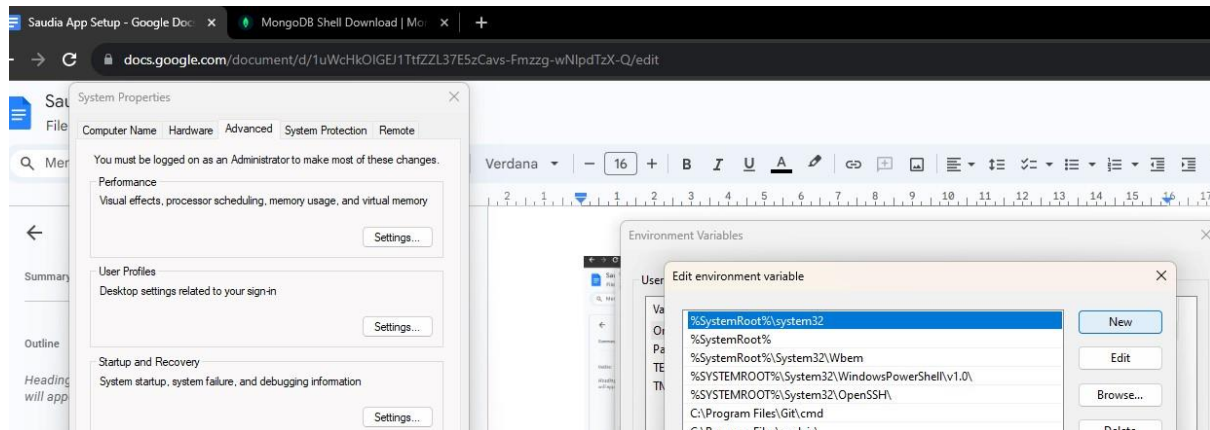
Saudia App Setup - Google Doc ×
MongoDB Shell Download | Mo ×
+
docs.google.com/document/d/1uWcHkOIGEJ1TtfZZL37E5zCavs-Fmzzg-wNlpdTzX-Q/edit

Sau
File
Q Mer
Summary
Outline
Heading
will app

System Properties
Computer Name Hardware Advanced System Protection Remote
You must be logged on as an Administrator to make most of these changes.
Performance
Visual effects, processor scheduling, memory usage, and virtual memory
Settings...
User Profiles
Desktop settings related to your sign-in
Settings...
Startup and Recovery
System startup, system failure, and debugging information
Settings...

Verdana 16 B I U A

Environment Variables
User
Va
Or
Pa
TE
TM

Edit environment variable
%SystemRoot%\system32
%SystemRoot%
%SystemRoot%\System32\Wbem
%SYSTEMROOT%\System32\WindowsPowerShell\v1.0\
%SYSTEMROOT%\System32\OpenSSH\
C:\Program Files\Git\cmd
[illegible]
New
Edit
Browse...
Delete